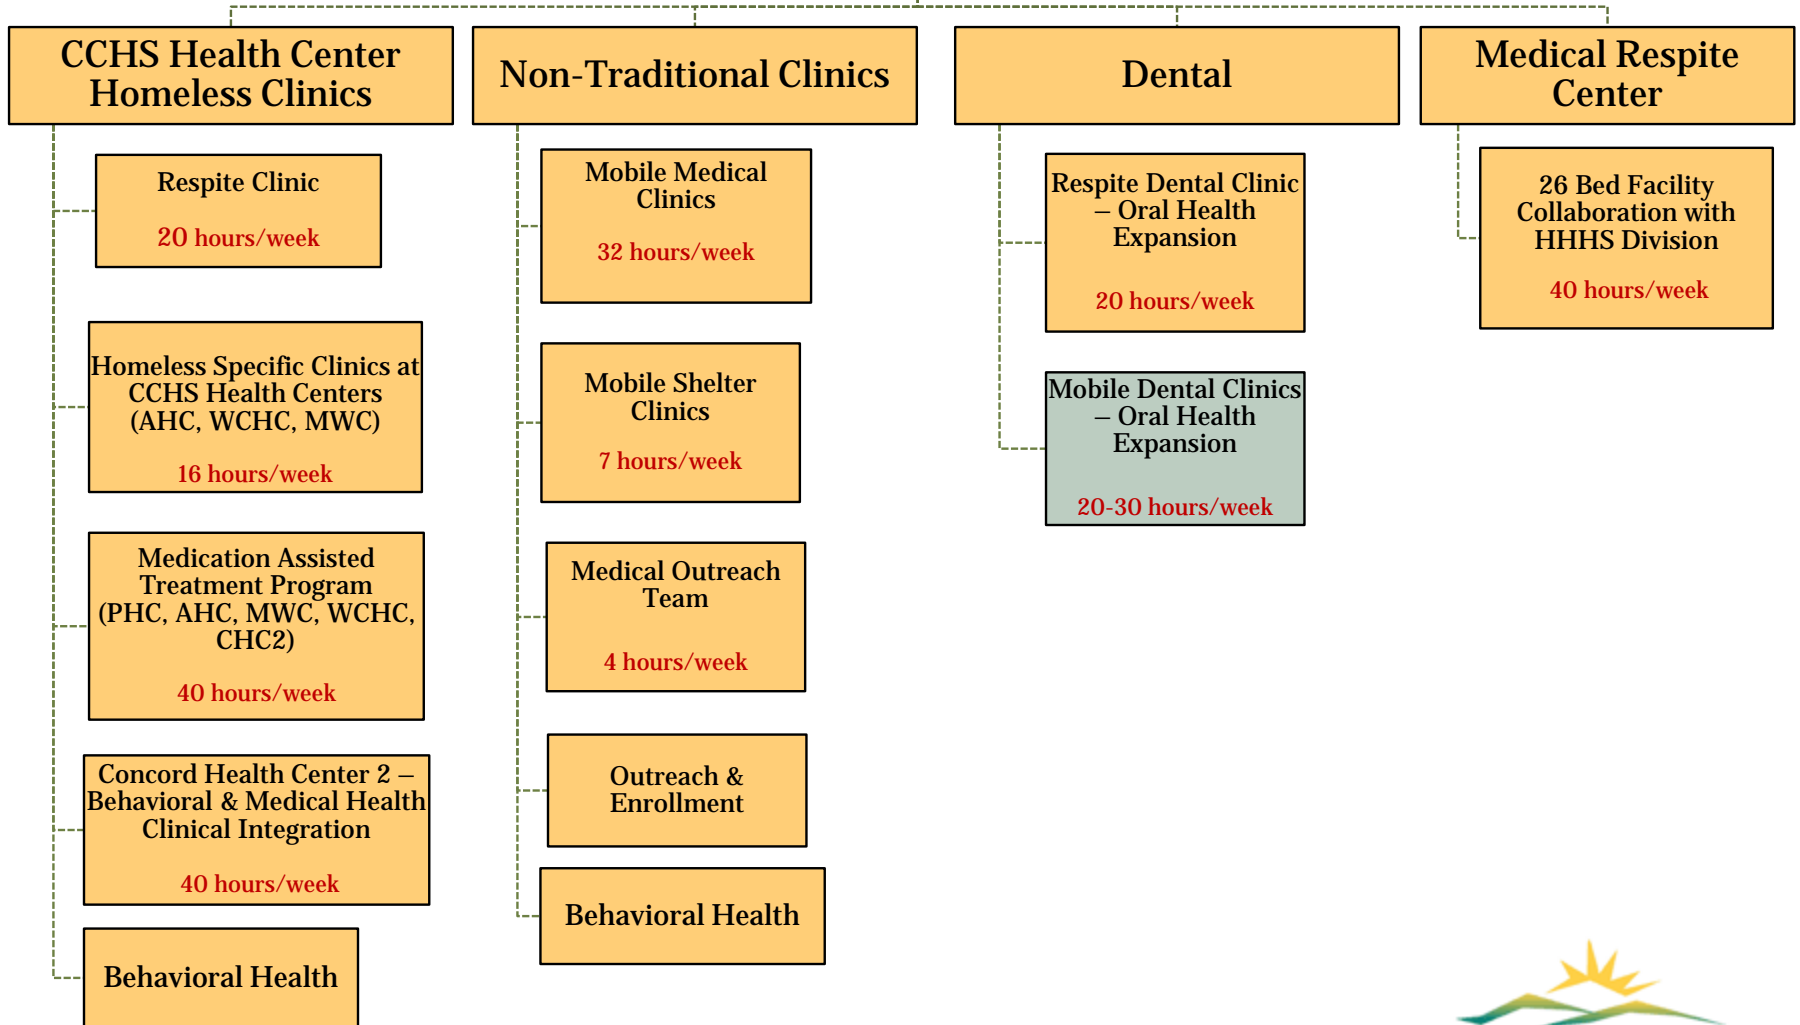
CCHS Health Center Homeless Clinics

Respite Clinic

20 hours/week

Homeless Specific Clinics at CCHS Health Centers (AHC, WCHC, MWC)

16 hours/week

Medication Assisted Treatment Program (PHC, AHC, MWC, WCHC, CHC2)

40 hours/week

Concord Health Center 2 – Behavioral & Medical Health Clinical Integration

40 hours/week

Behavioral Health

Non-Traditional Clinics

Mobile Medical Clinics

32 hours/week

Mobile Shelter Clinics

7 hours/week

Medical Outreach Team

4 hours/week

Outreach & Enrollment

Behavioral Health

Dental

Respite Dental Clinic – Oral Health Expansion

20 hours/week

Mobile Dental Clinics – Oral Health Expansion

20-30 hours/week

Medical Respite Center

26 Bed Facility Collaboration with HHHS Division

40 hours/week